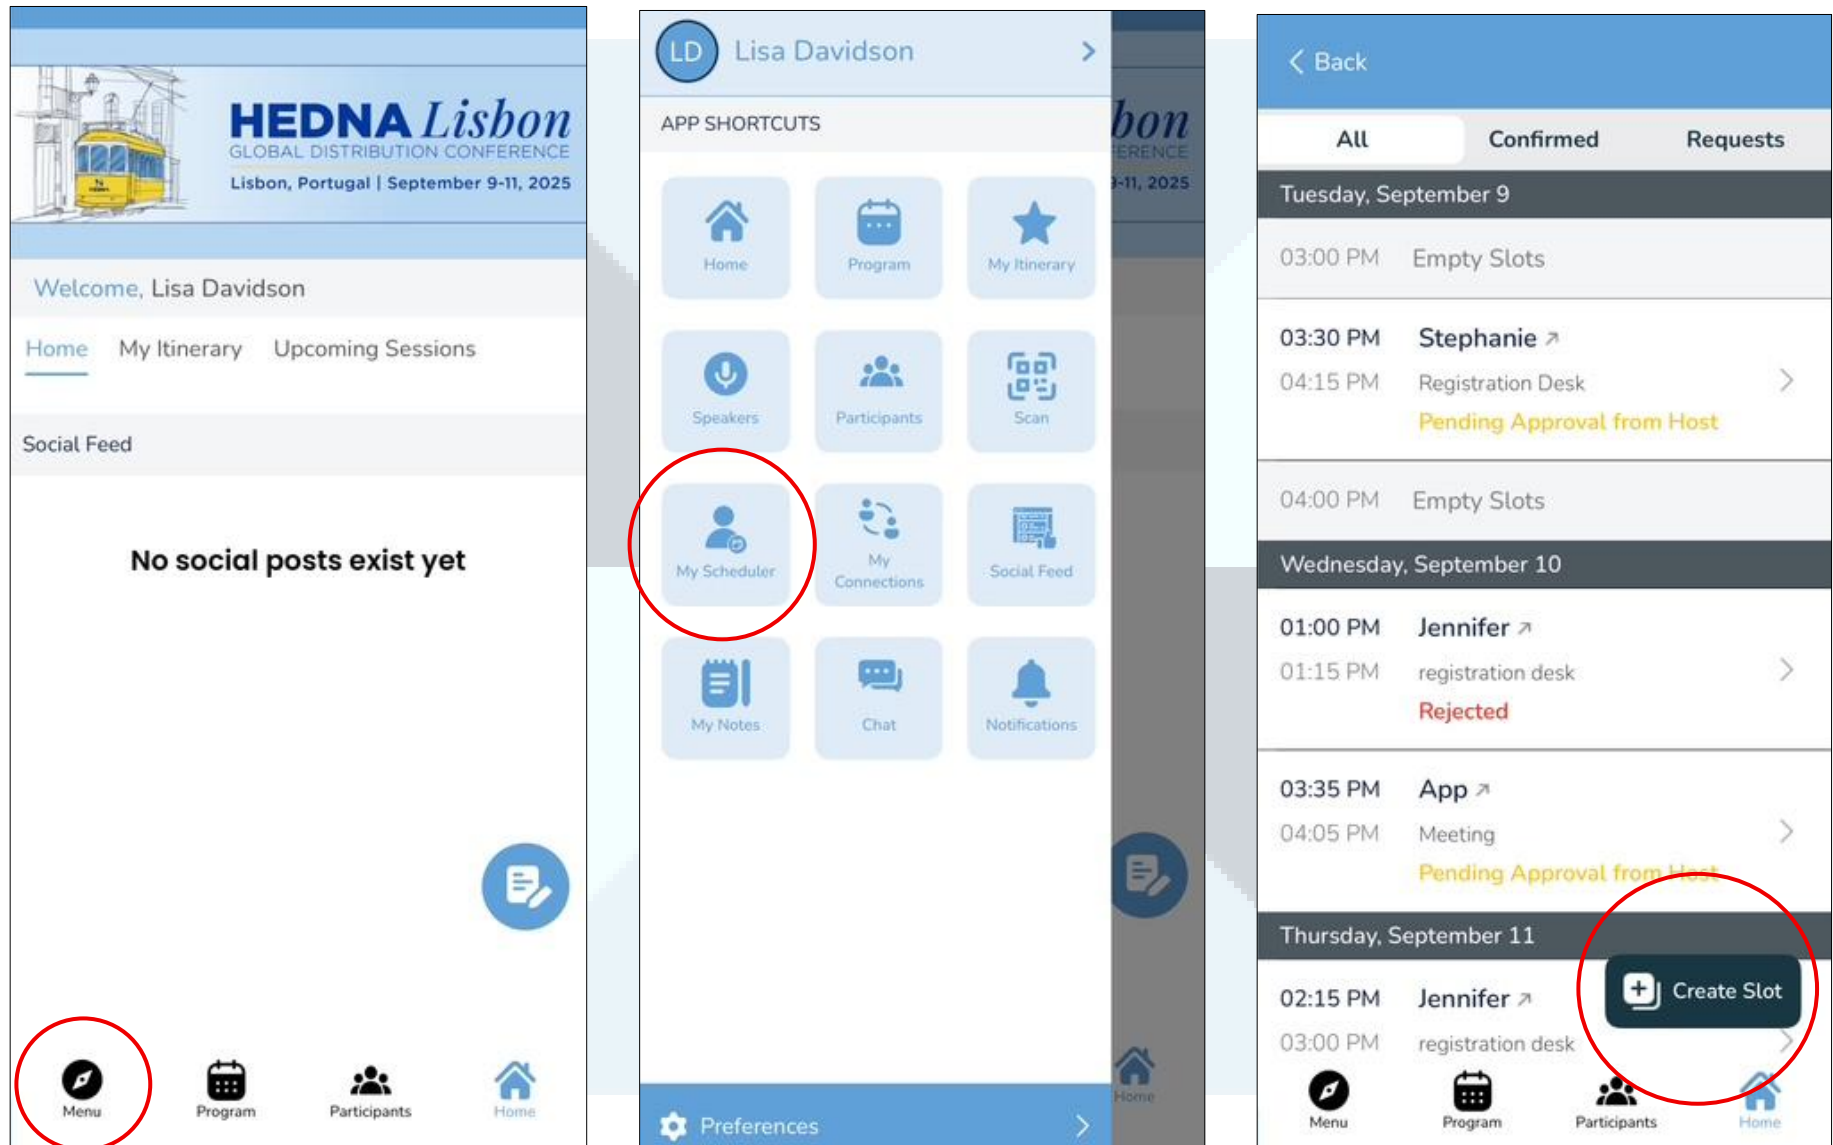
HEDNA Lisbon
GLOBAL DISTRIBUTION CONFERENCE
Lisbon, Portugal | September 9-11, 2025

Welcome, Lisa Davidson

Home My Itinerary Upcoming Sessions

Social Feed

No social posts exist yet

Menu Program Participants Home

LD Lisa Davidson

APP SHORTCUTS

Home Program My Itinerary
Speakers Participants Scan
My Scheduler My Connections Social Feed
My Notes Chat Notifications

Preferences

bon
ERENCE
9-11, 2025

Home

Back

All Confirmed Requests

Tuesday, September 9

03:00 PM Empty Slots

03:30 PM Stephanie
04:15 PM Registration Desk
Pending Approval from Host

04:00 PM Empty Slots

Wednesday, September 10

01:00 PM Jennifer
01:15 PM registration desk
Rejected

03:35 PM App
04:05 PM Meeting
Pending Approval from Host

Thursday, September 11

02:15 PM Jennifer
03:00 PM registration desk

Create Slot

Menu Program Participants Home